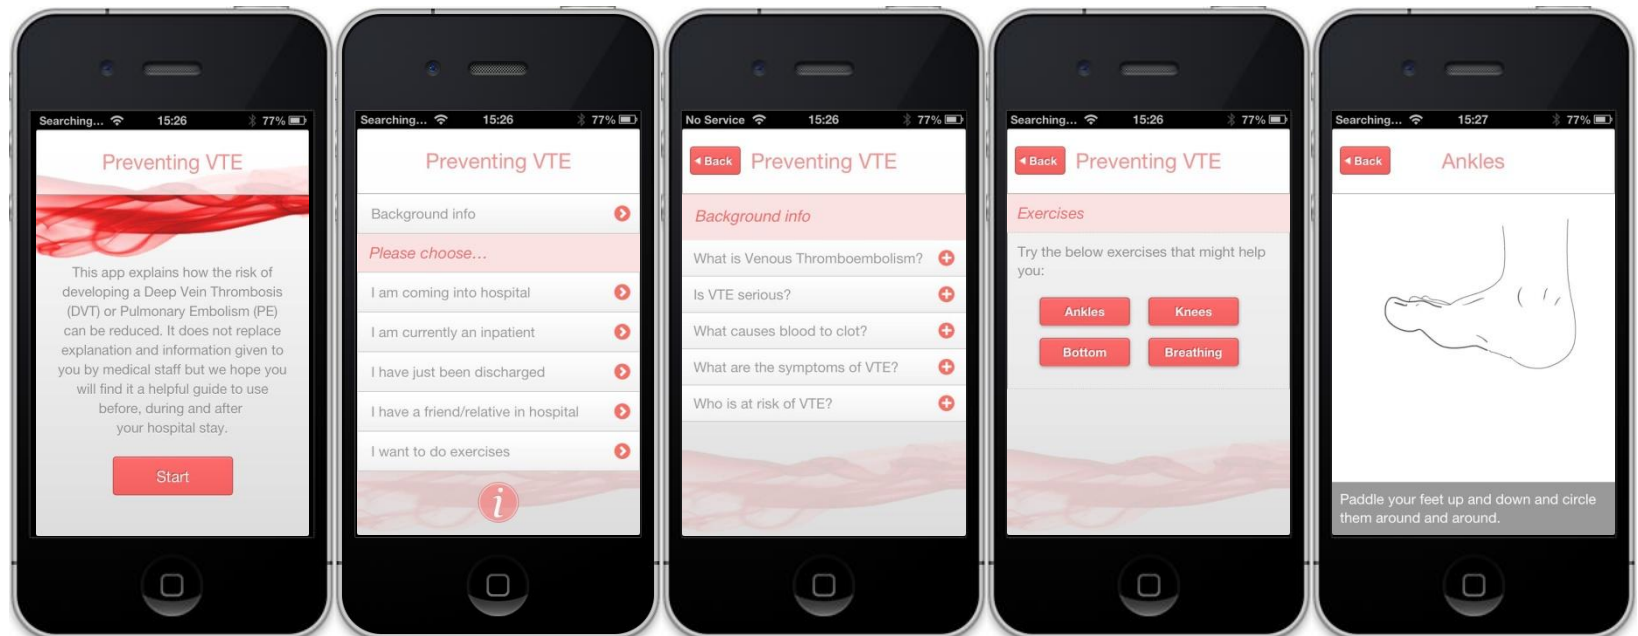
Searching... 15:26 77%

Preventing VTE

This app explains how the risk of developing a Deep Vein Thrombosis (DVT) or Pulmonary Embolism (PE) can be reduced. It does not replace explanation and information given to you by medical staff but we hope you will find it a helpful guide to use before, during and after your hospital stay.

Start

Searching... 15:26 77%

Preventing VTE

Background info

Please choose...

I am coming into hospital

I am currently an inpatient

I have just been discharged

I have a friend/relative in hospital

I want to do exercises

i

No Service 15:26 77%

Back Preventing VTE

Background info

What is Venous Thromboembolism?

Is VTE serious?

What causes blood to clot?

What are the symptoms of VTE?

Who is at risk of VTE?

Searching... 15:26 77%

Back Preventing VTE

Exercises

Try the below exercises that might help you:

Ankles

Knees

Bottom

Breathing

Searching... 15:27 77%

Back Ankles

Paddle your feet up and down and circle them around and around.